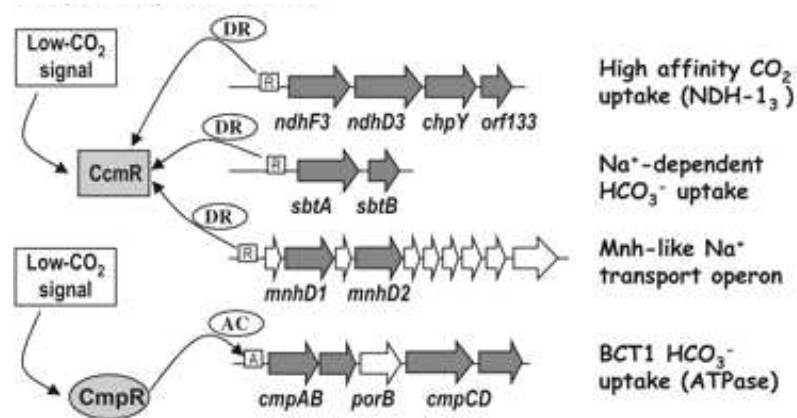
Low-$CO_2$ signal

DR

R

ndhF3 ndhD3 chpY orf133

High affinity $CO_2$ uptake (NDH-$1_3$)

CcmR

DR

R

sbtA sbtB

Na⁺-dependent $HCO_3^-$ uptake

DR

R

mnhD1 mnhD2

Mnh-like Na⁺ transport operon

Low-$CO_2$ signal

AC

A

cmpAB porB cmpCD

BCT1 $HCO_3^-$ uptake (ATPase)

CmpR